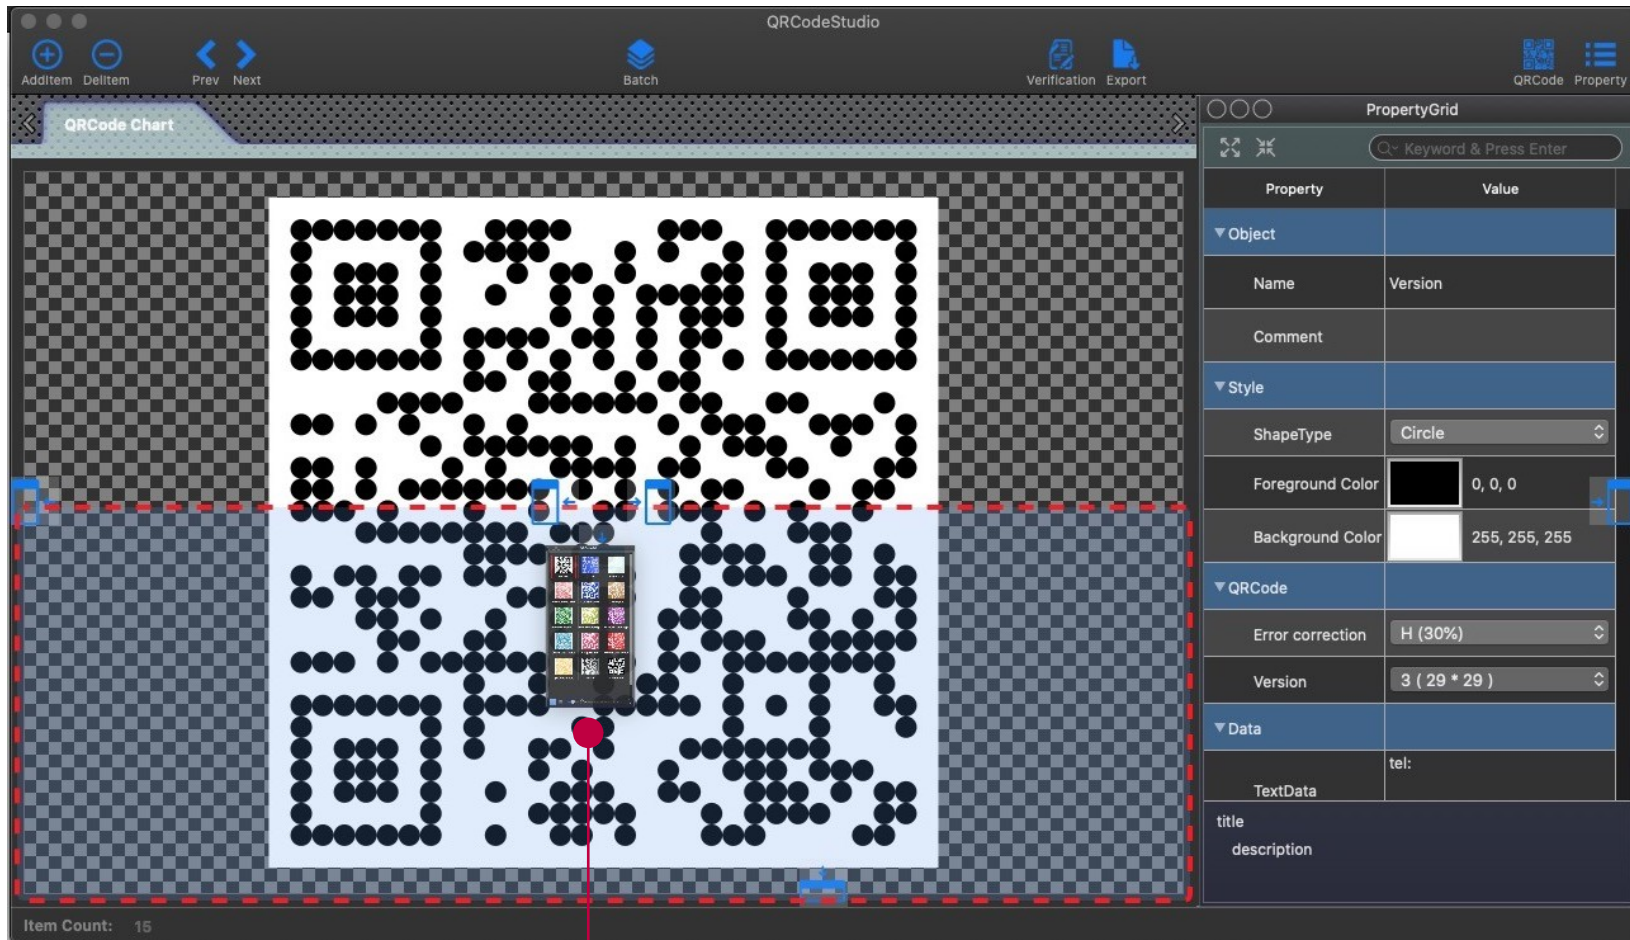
QRCodeStudio

AddItem DelItem Prev Next Batch Verification Export QRCode Property

QRCode Chart

PropertyGrid

Keyword & Press Enter

| Property | Value |
|---|---|
| ▼Object | |
| Name | Version |
| Comment | |
| ▼Style | |
| ShapeType | Circle |
| Foreground Color | 0, 0, 0 |
| Background Color | 255, 255, 255 |
| ▼QRCode | |
| Error correction | H (30%) |
| Version | 3 ( 29 * 29 ) |
| ▼Data | |
| TextData | tel: |

title
description

Item Count: 15